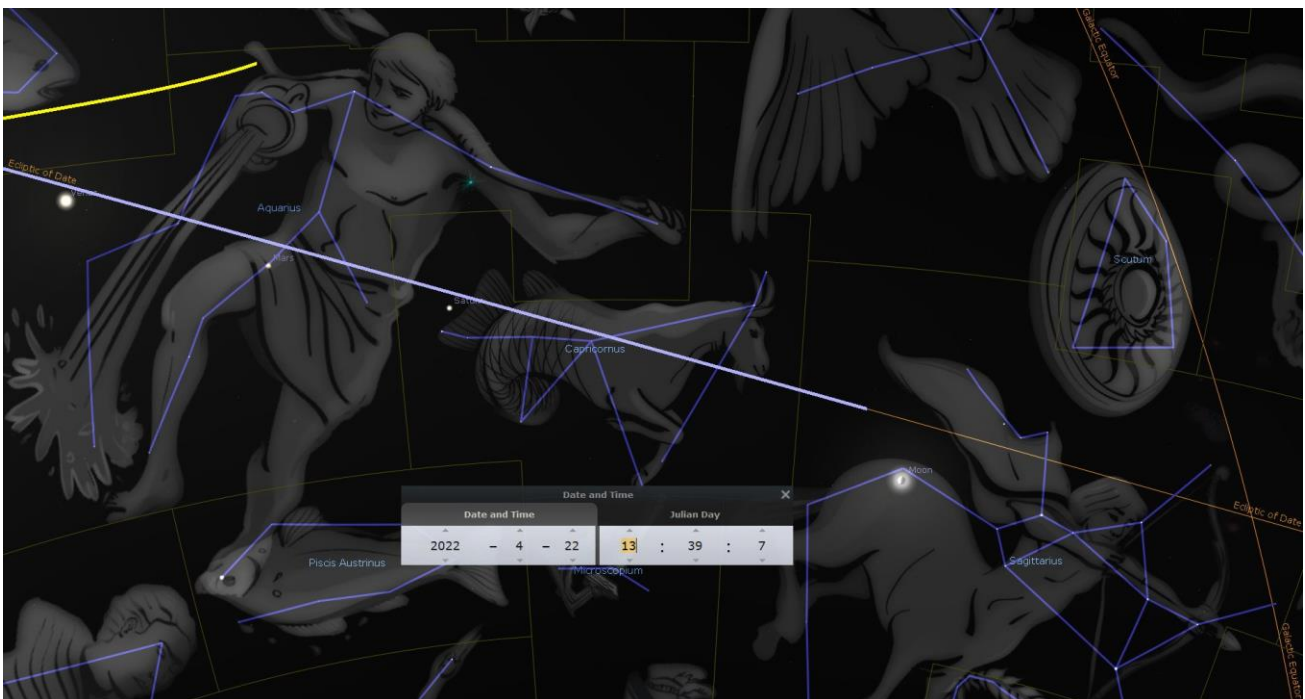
Galactic Equator

Ecliptic of Date

Venus

Aquarius

Mars

Saturn

Capricornus

Scutum

Moon

Ecliptic of Date

Date and Time

Date and Time

Julian Day

2022 – 4 – 22

13 : 39 : 7

Piscis Austrinus

Microscopium

Sagittarius

Galactic Equator